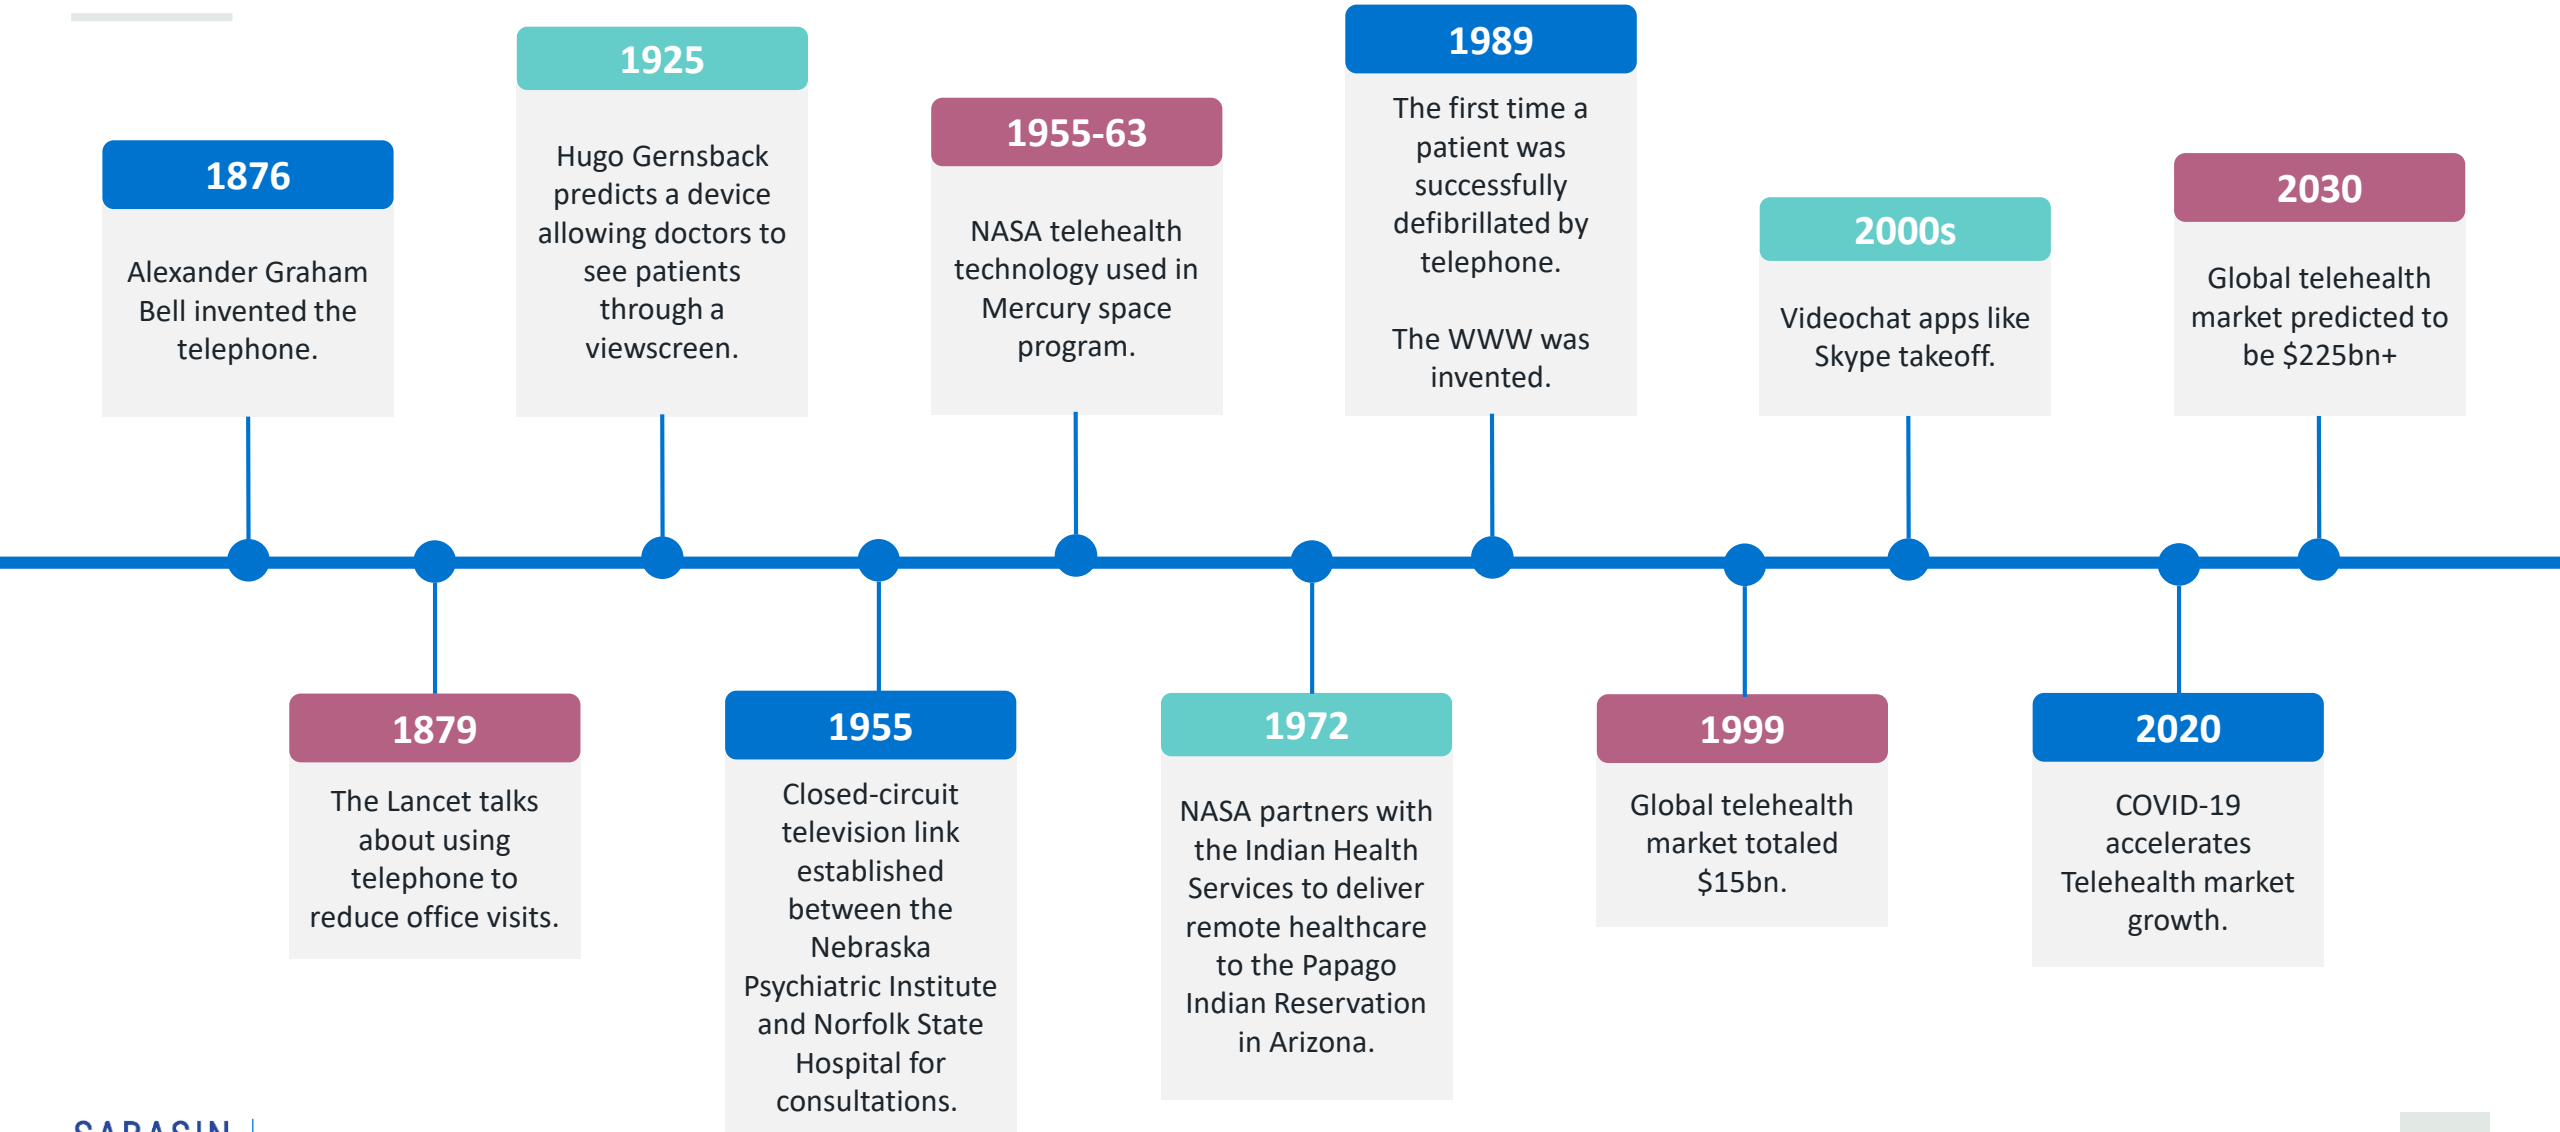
1876

Alexander Graham Bell invented the telephone.

1879

The Lancet talks about using telephone to reduce office visits.

1925

Hugo Gernsback predicts a device allowing doctors to see patients through a viewscreen.

1955

Closed-circuit television link established between the Nebraska Psychiatric Institute and Norfolk State Hospital for consultations.

1955-63

NASA telehealth technology used in Mercury space program.

1972

NASA partners with the Indian Health Services to deliver remote healthcare to the Papago Indian Reservation in Arizona.

1989

The first time a patient was successfully defibrillated by telephone.

The WWW was invented.

1999

Global telehealth market totaled $15bn.

2000s

Videochat apps like Skype takeoff.

2020

COVID-19 accelerates Telehealth market growth.

2030

Global telehealth market predicted to be $225bn+

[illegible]